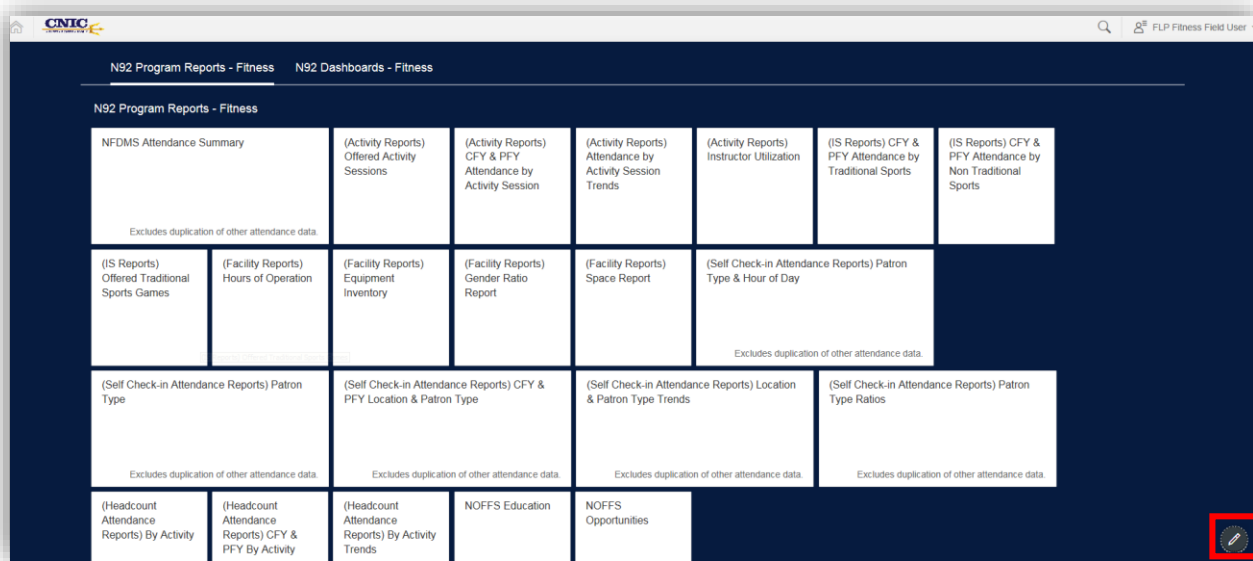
CNIC

FLP Fitness Field User

N92 Program Reports - Fitness N92 Dashboards - Fitness

N92 Program Reports - Fitness

NFDMS Attendance Summary

Excludes duplication of other attendance data.

(Activity Reports) Offered Activity Sessions

(Activity Reports) CFY & PFY Attendance by Activity Session

(Activity Reports) Attendance by Activity Session Trends

(Activity Reports) Instructor Utilization

(IS Reports) CFY & PFY Attendance by Traditional Sports

(IS Reports) CFY & PFY Attendance by Non Traditional Sports

(IS Reports) Offered Traditional Sports Games

(Facility Reports) Hours of Operation

(Facility Reports) Equipment Inventory

(Facility Reports) Gender Ratio Report

(Facility Reports) Space Report

(Self Check-in Attendance Reports) Patron Type & Hour of Day

Excludes duplication of other attendance data.

(Self Check-in Attendance Reports) Patron Type

Excludes duplication of other attendance data.

(Self Check-in Attendance Reports) CFY & PFY Location & Patron Type

Excludes duplication of other attendance data.

(Self Check-in Attendance Reports) Location & Patron Type Trends

Excludes duplication of other attendance data.

(Self Check-in Attendance Reports) Patron Type Ratios

Excludes duplication of other attendance data.

(Headcount Attendance Reports) By Activity

(Headcount Attendance Reports) CFY & PFY By Activity

(Headcount Attendance Reports) By Activity Trends

NOFFS Education

NOFFS Opportunities